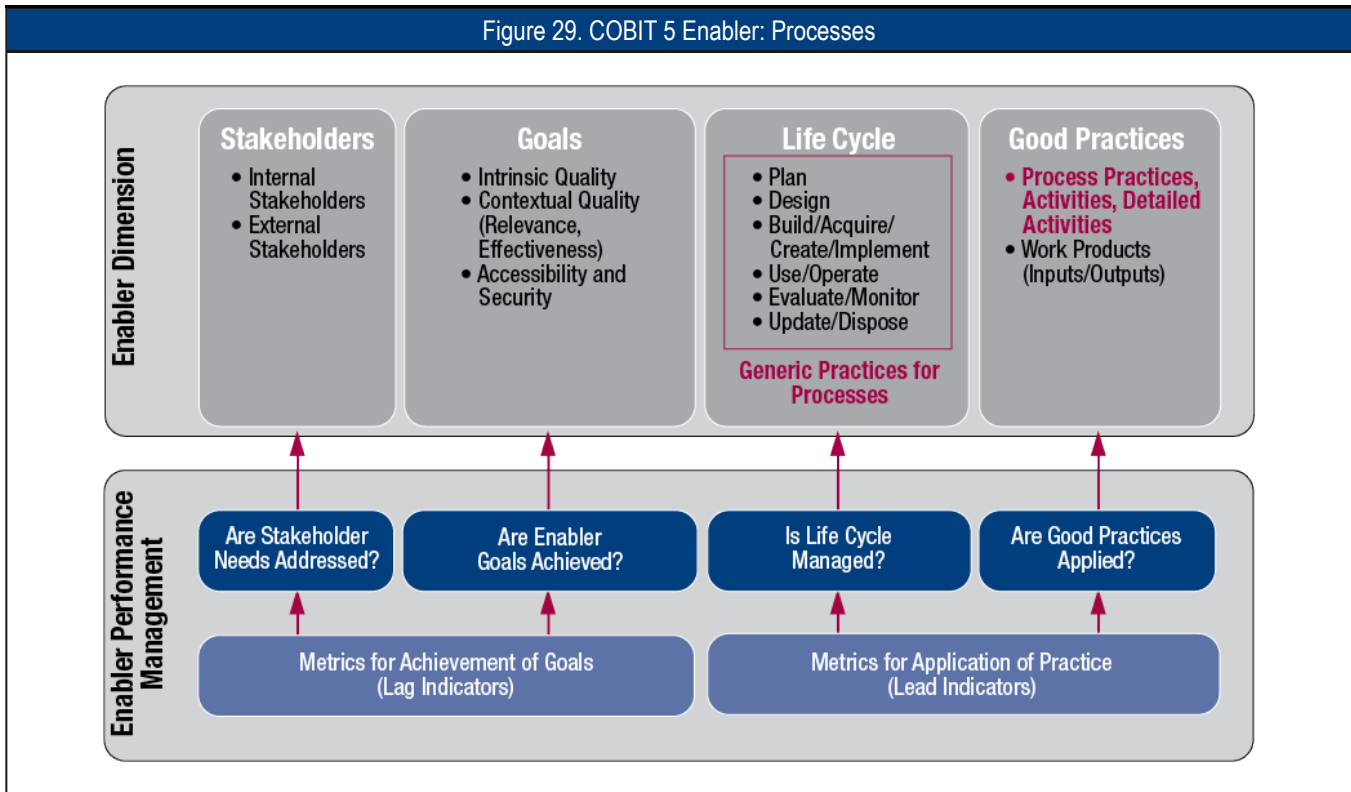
Figure 29. COBIT 5 Enabler: Processes

Enabler Dimension

Stakeholders
• Internal Stakeholders
• External Stakeholders

Goals
• Intrinsic Quality
• Contextual Quality (Relevance, Effectiveness)
• Accessibility and Security

Life Cycle
• Plan
• Design
• Build/Acquire/ Create/Implement
• Use/Operate
• Evaluate/Monitor
• Update/Dispose

Generic Practices for Processes

Good Practices
• Process Practices, Activities, Detailed Activities
• Work Products (Inputs/Outputs)

Enabler Performance Management

Are Stakeholder Needs Addressed?

Are Enabler Goals Achieved?

Is Life Cycle Managed?

Are Good Practices Applied?

Metrics for Achievement of Goals (Lag Indicators)

Metrics for Application of Practice (Lead Indicators)